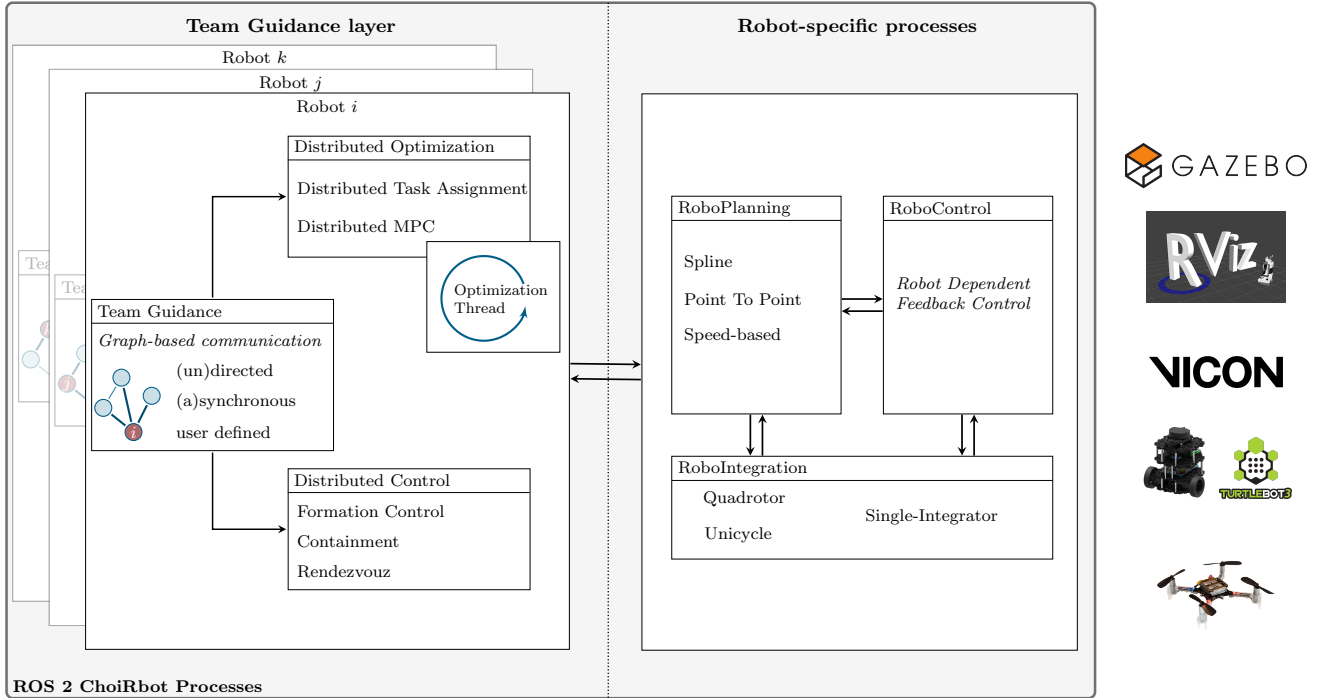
Team Guidance layer

Robot $k$

Robot $j$

Robot $i$

Distributed Optimization

Distributed Task Assignment

Distributed MPC

Optimization Thread

Tea

Te

Team Guidance

*Graph-based communication*

(un)directed

(a)synchronous

user defined

$i$

$j$

Distributed Control

Formation Control

Containment

Rendezvouz

Robot-specific processes

RoboPlanning

Spline

Point To Point

Speed-based

RoboControl

*Robot Dependent Feedback Control*

RoboIntegration

Quadrotor

Unicycle

Single-Integrator

ROS 2 ChoiRbot Processes

GAZEBO

RViz

VICON

TURTLEBOT3